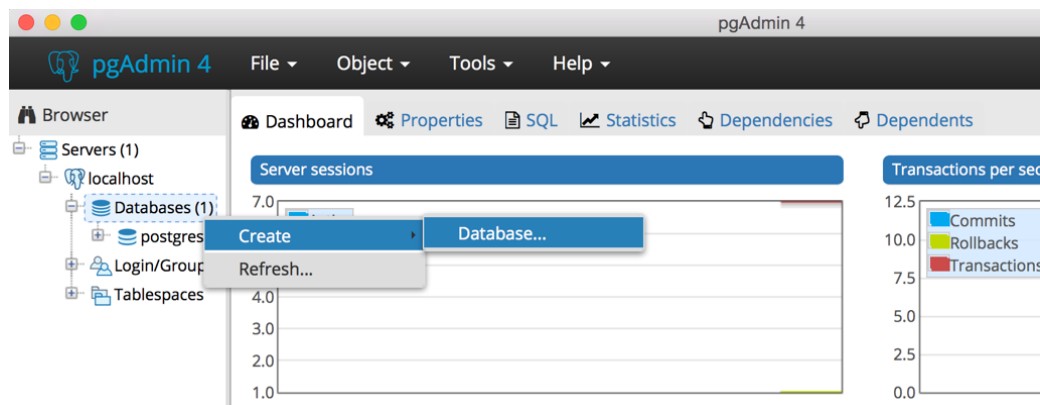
pgAdmin 4

pgAdmin 4 File ▾ Object ▾ Tools ▾ Help ▾

Browser

Servers (1)
localhost
Databases (1)
postgres
Login/Group
Tablespaces

Create
Refresh...

Database...

Dashboard Properties SQL Statistics Dependencies Dependents

Server sessions

7.0
4.0
3.0
2.0
1.0

Transactions per se

12.5
10.0
7.5
5.0
2.5
0.0

Commits
Rollbacks
Transactions